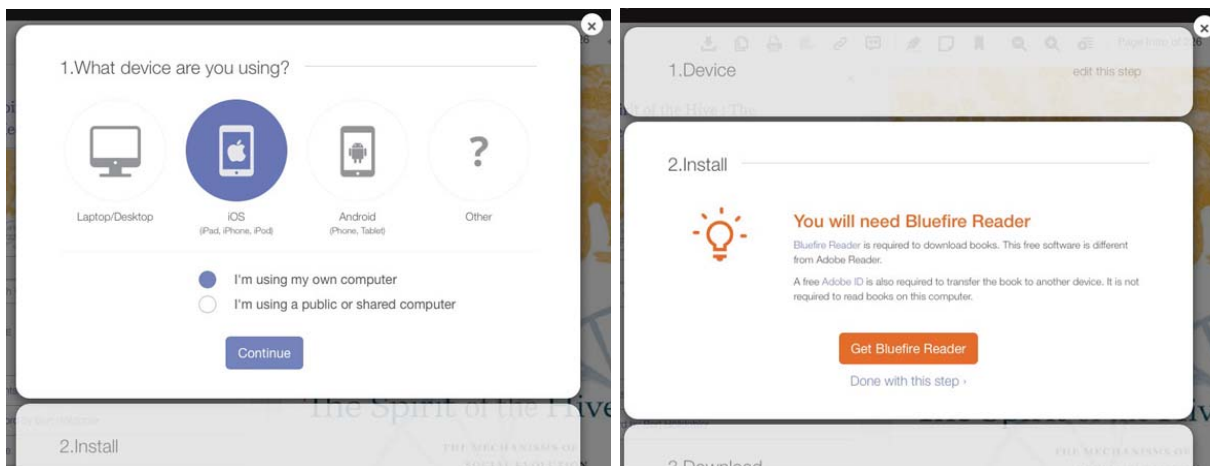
1.What device are you using?

Laptop/Desktop

iOS
(iPad, iPhone, iPod)

Android
(Phone, Tablet)

Other

I'm using my own computer
I'm using a public or shared computer

Continue

The Spirit of the Hive

THE MECHANISMS OF SOCIAL EVOLUTION

2.Install

1.Device

edit this step

2.Install

You will need Bluefire Reader

Bluefire Reader is required to download books. This free software is different from Adobe Reader.

A free Adobe ID is also required to transfer the book to another device. It is not required to read books on this computer.

Get Bluefire Reader

Done with this step ›

THE MECHANISMS OF

3.Download